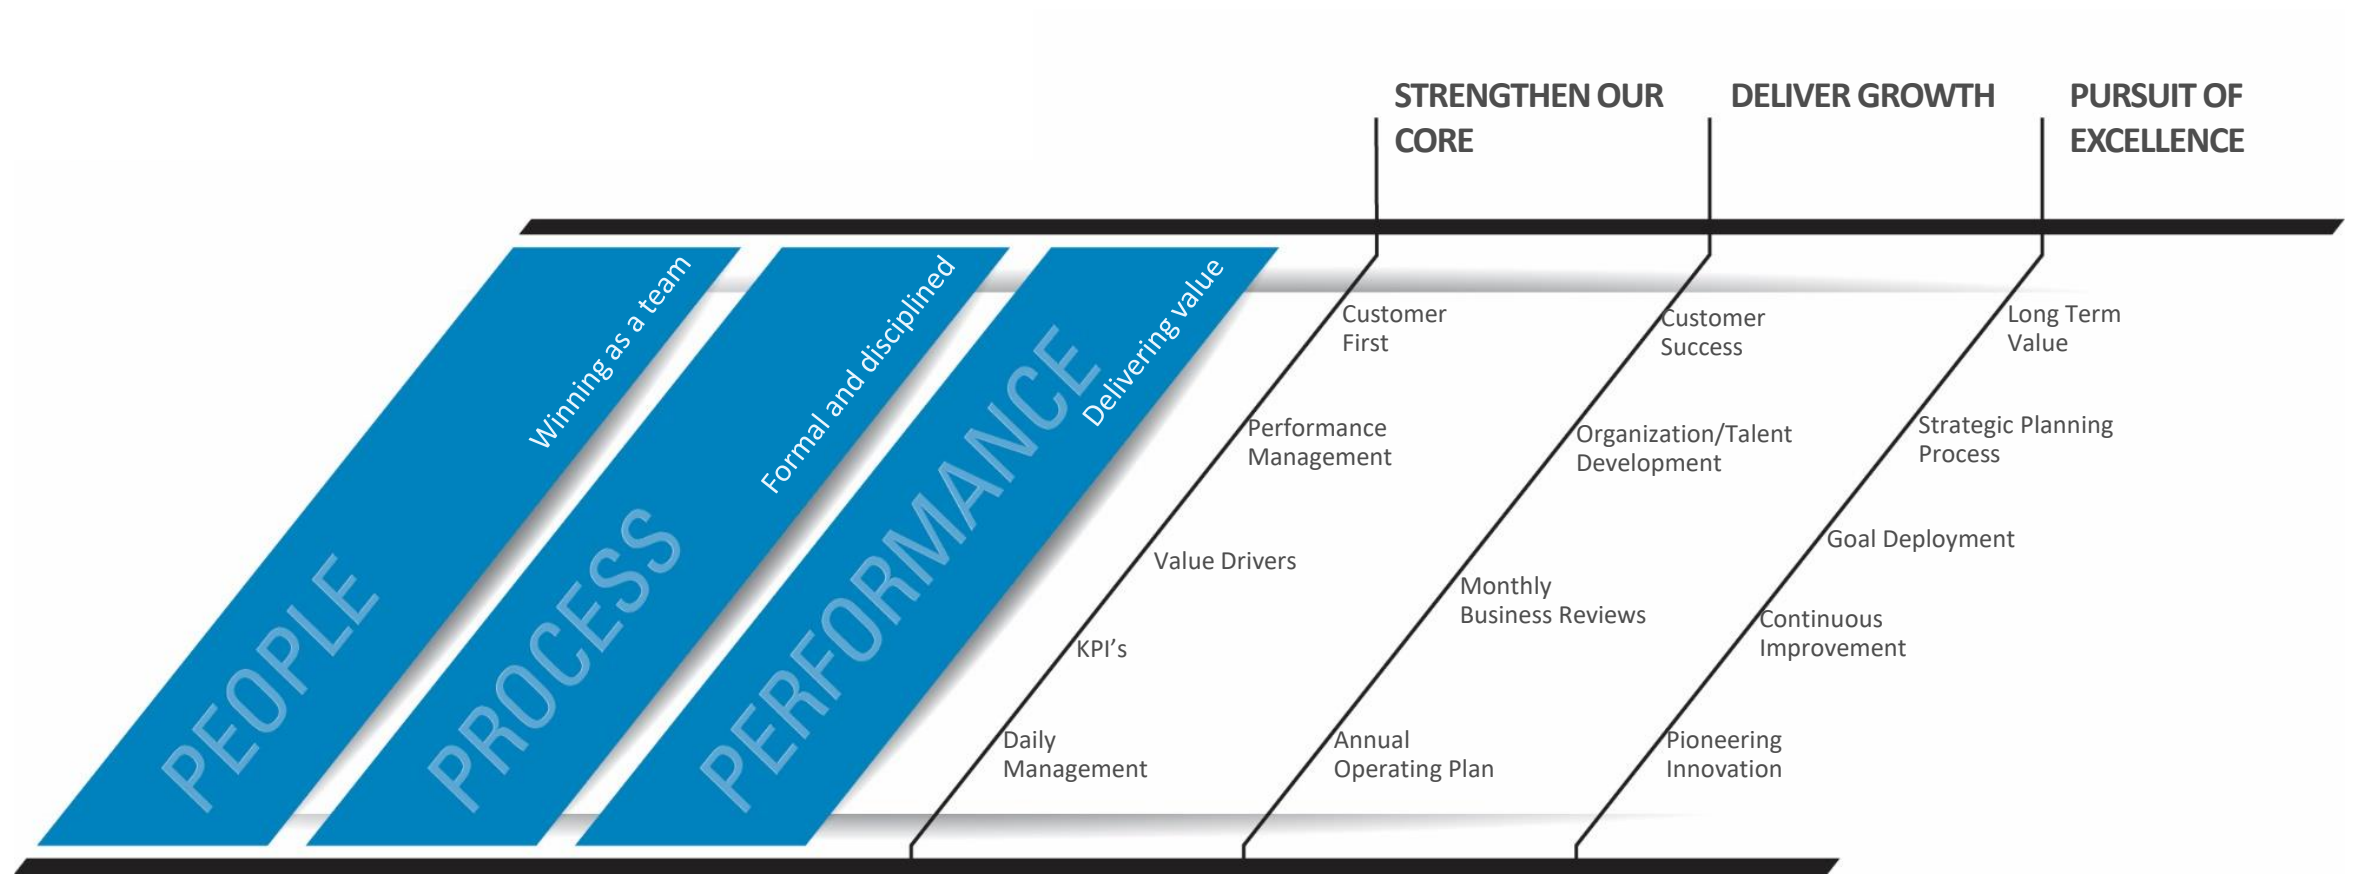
STRENGTHEN OUR CORE

DELIVER GROWTH

PURSUIT OF EXCELLENCE

PEOPLE
Winning as a team

PROCESS
Formal and disciplined

PERFORMANCE
Delivering value

Customer First

Performance Management

Value Drivers

KPI's

Daily Management

Customer Success

Organization/Talent Development

Monthly Business Reviews

Annual Operating Plan

Long Term Value

Strategic Planning Process

Goal Deployment

Continuous Improvement

Pioneering Innovation